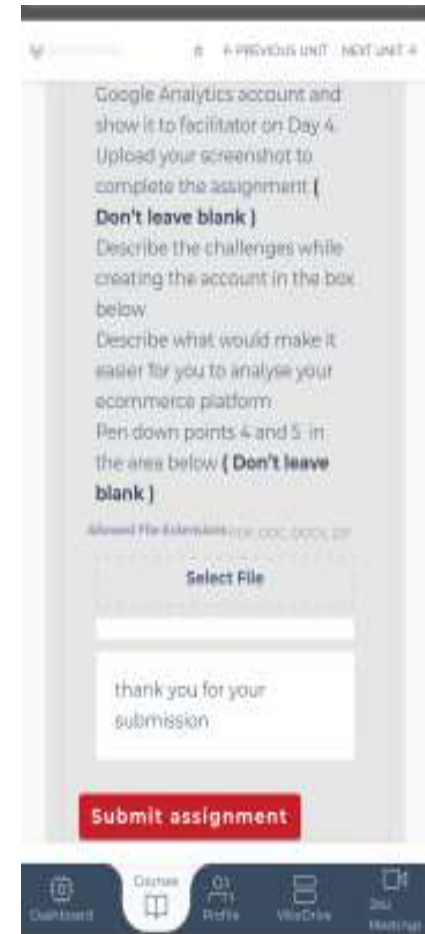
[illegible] ← PREVIOUS UNIT NEXT UNIT →

Google Analytics account and show it to facilitator on Day 4. Upload your screenshot to complete the assignment **( Don't leave blank )**
Describe the challenges while creating the account in the box below
Describe what would make it easier for you to analyse your ecommerce platform
Pen down points 4 and 5 in the area below **( Don't leave blank )**

Allowed File Extensions PDF, DOC, DOCX, ZIP

Select File

thank you for your submission

Submit assignment

Dashboard Courses Profile VibeDrive Zoo Meetings